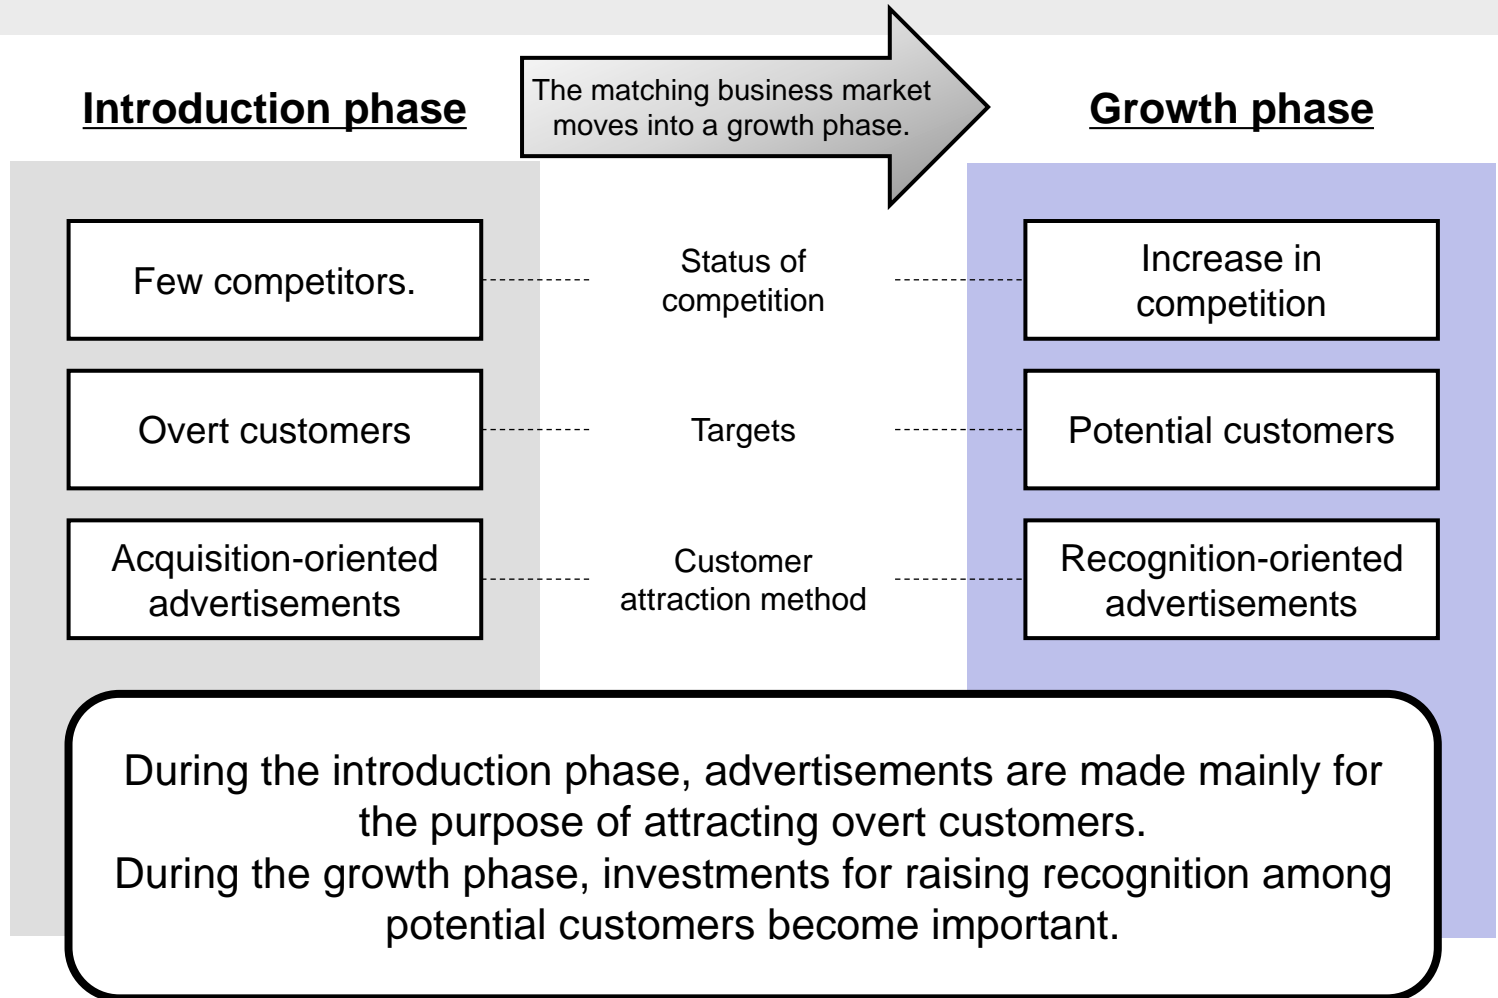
Introduction phase

The matching business market moves into a growth phase.

Growth phase

Few competitors.

Status of competition

Increase in competition

Overt customers

Targets

Potential customers

Acquisition-oriented advertisements

Customer attraction method

Recognition-oriented advertisements

During the introduction phase, advertisements are made mainly for the purpose of attracting overt customers.
During the growth phase, investments for raising recognition among potential customers become important.